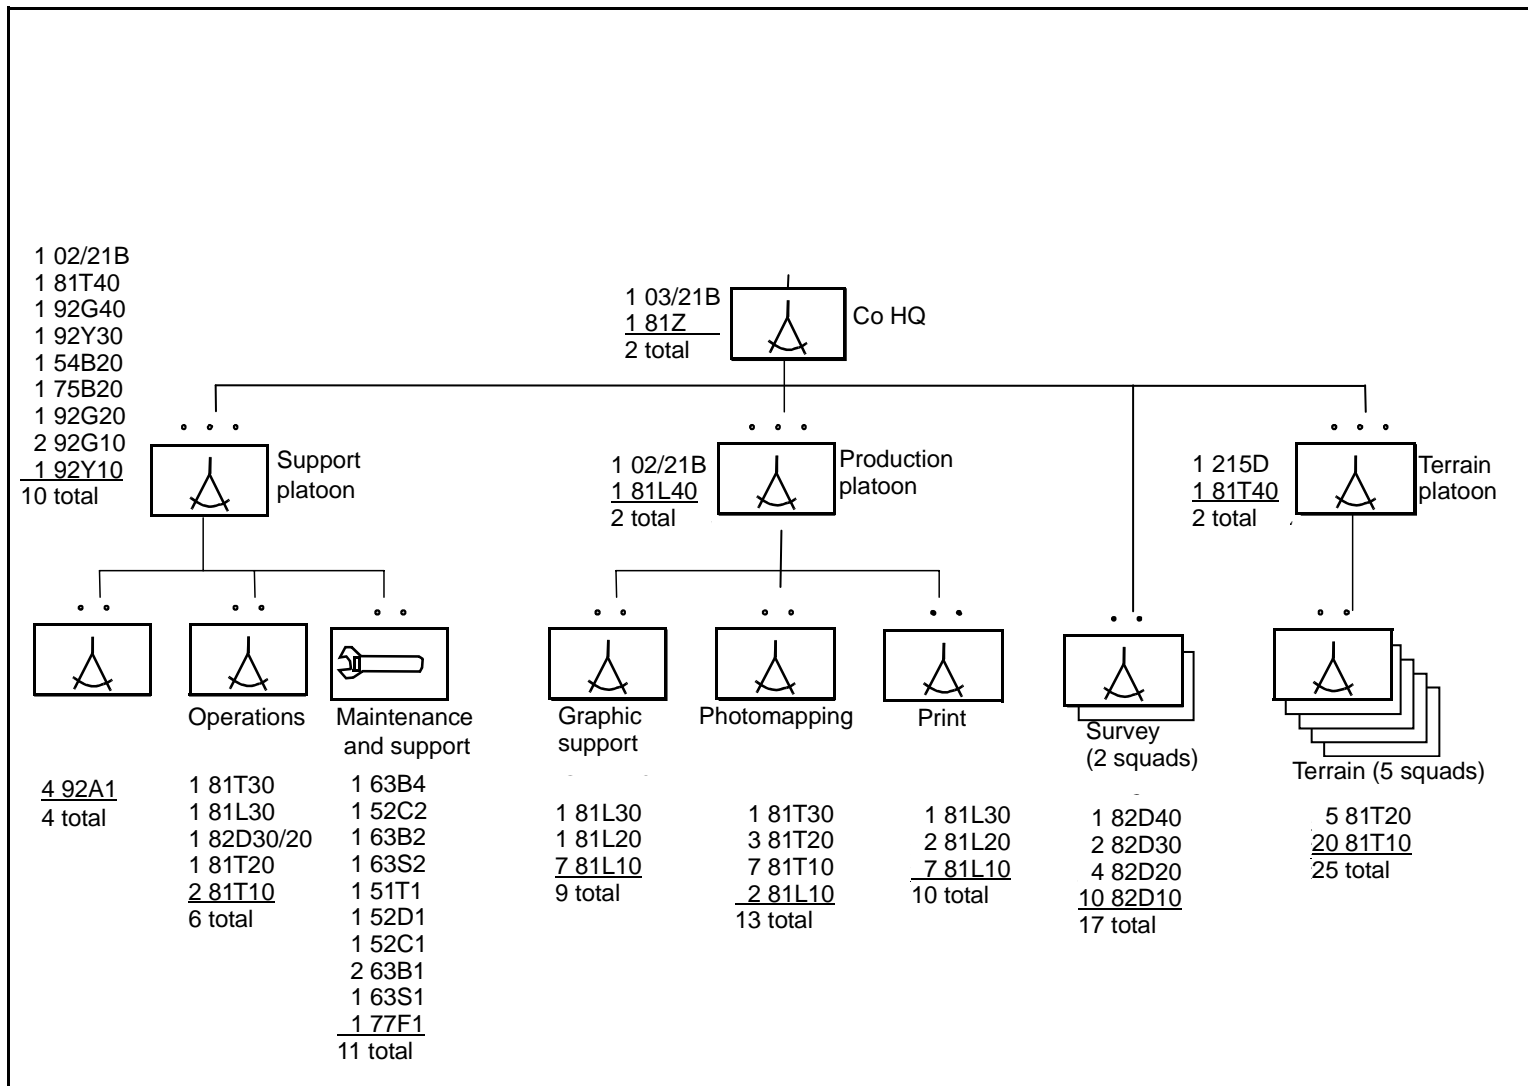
1 03/21B
1 81Z
2 total

Co HQ

1 02/21B
1 81T40
1 92G40
1 92Y30
1 54B20
1 75B20
1 92G20
2 92G10
1 92Y10
10 total

Support platoon

1 02/21B
1 81L40
2 total

Production platoon

1 215D
1 81T40
2 total

Terrain platoon

4 92A1
4 total

Operations

1 81T30
1 81L30
1 82D30/20
1 81T20
2 81T10
6 total

Maintenance and support

1 63B4
1 52C2
1 63B2
1 63S2
1 51T1
1 52D1
1 52C1
2 63B1
1 63S1
1 77F1
11 total

Graphic support

1 81L30
1 81L20
7 81L10
9 total

Photomapping

1 81T30
3 81T20
7 81T10
2 81L10
13 total

Print

1 81L30
2 81L20
7 81L10
10 total

Survey (2 squads)

1 82D40
2 82D30
4 82D20
10 82D10
17 total

Terrain (5 squads)

5 81T20
20 81T10
25 total